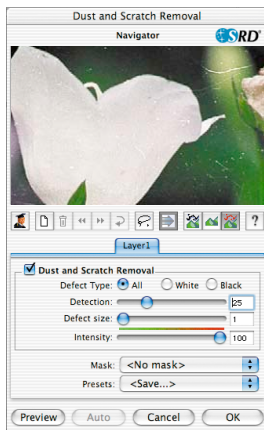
Dust and Scratch Removal

Navigator

SRD

Layer1

Dust and Scratch Removal

Defect Type: All White Black

Detection: 25

Defect size: 1

Intensity: 100

Mask: <No mask>

Presets: <Save...>

Preview Auto Cancel OK